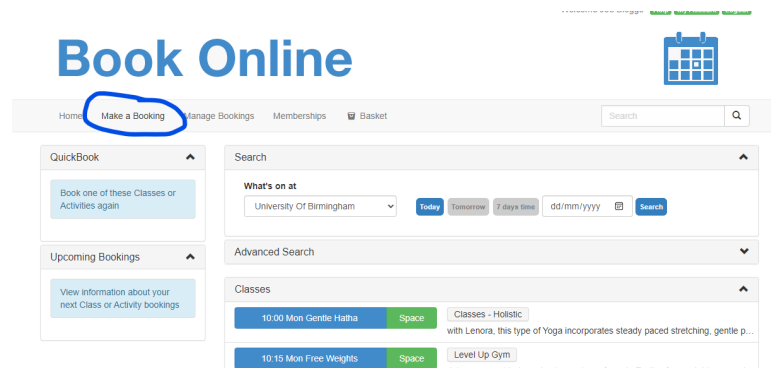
Welcome Joe Bloggs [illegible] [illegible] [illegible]

Book Online

Home Make a Booking Manage Bookings Memberships Basket

Search

QuickBook

Book one of these Classes or Activities again

Upcoming Bookings

View information about your next Class or Activity bookings

Search

What's on at

University Of Birmingham

Today Tomorrow 7 days time dd/mm/yyyy Search

Advanced Search

Classes

10:00 Mon Gentle Hatha Space

Classes - Holistic

with Lenora, this type of Yoga incorporates steady paced stretching, gentle p...

10:15 Mon Free Weights Space

Level Up Gym